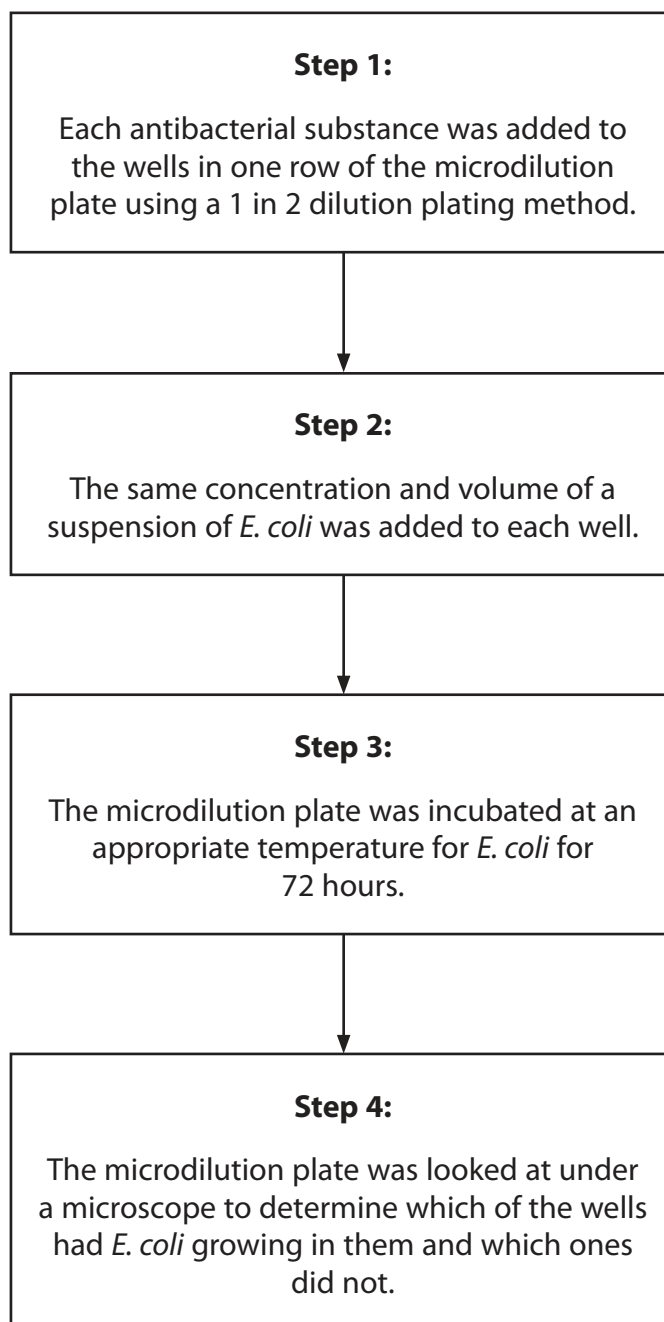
**Step 1:**

Each antibacterial substance was added to the wells in one row of the microdilution plate using a 1 in 2 dilution plating method.

**Step 2:**

The same concentration and volume of a suspension of *E. coli* was added to each well.

**Step 3:**

The microdilution plate was incubated at an appropriate temperature for *E. coli* for 72 hours.

**Step 4:**

The microdilution plate was looked at under a microscope to determine which of the wells had *E. coli* growing in them and which ones did not.